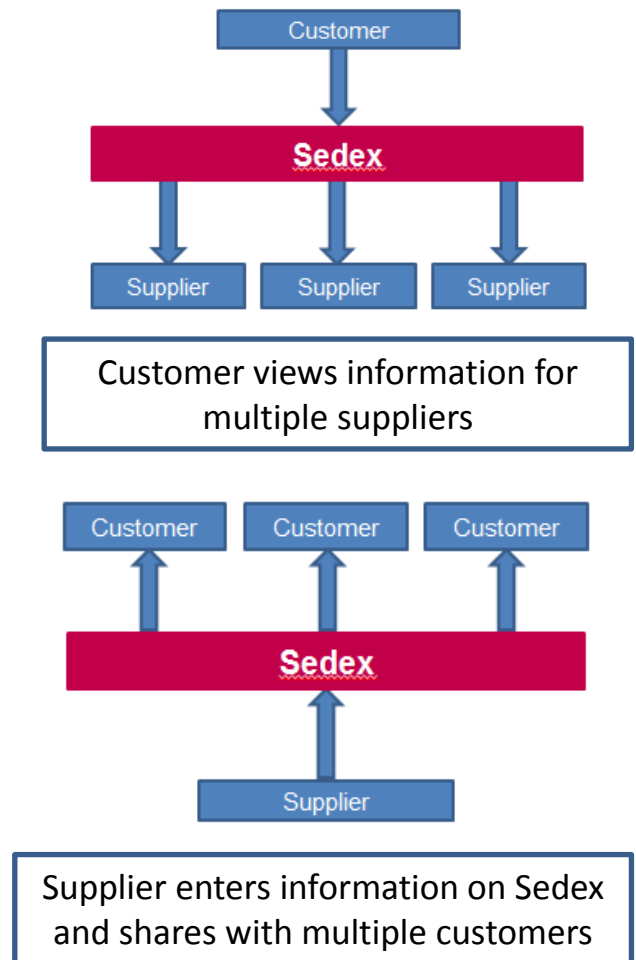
Customer

Sedex

Supplier
Supplier
Supplier

Customer views information for multiple suppliers

Customer
Customer
Customer

Sedex

Supplier

Supplier enters information on Sedex and shares with multiple customers